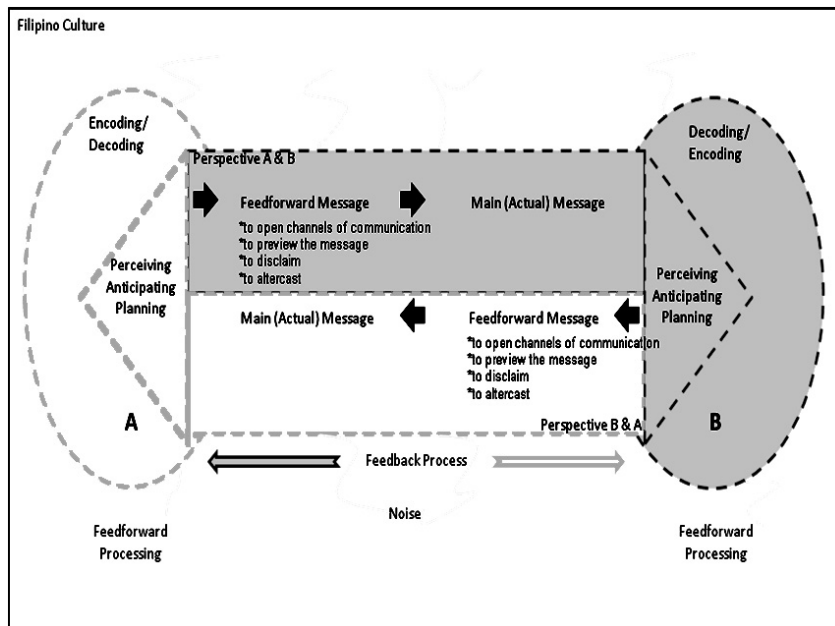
Filipino Culture

Encoding/ Decoding

Perspective A & B

Feedforward Message

*to open channels of communication
*to preview the message
*to disclaim
*to altercast

Main (Actual) Message

Decoding/ Encoding

Perceiving
Anticipating
Planning

Perceiving
Anticipating
Planning

Main (Actual) Message

Feedforward Message

*to open channels of communication
*to preview the message
*to disclaim
*to altercast

A

Perspective B & A

B

Feedback Process

Noise

Feedforward Processing

Feedforward Processing